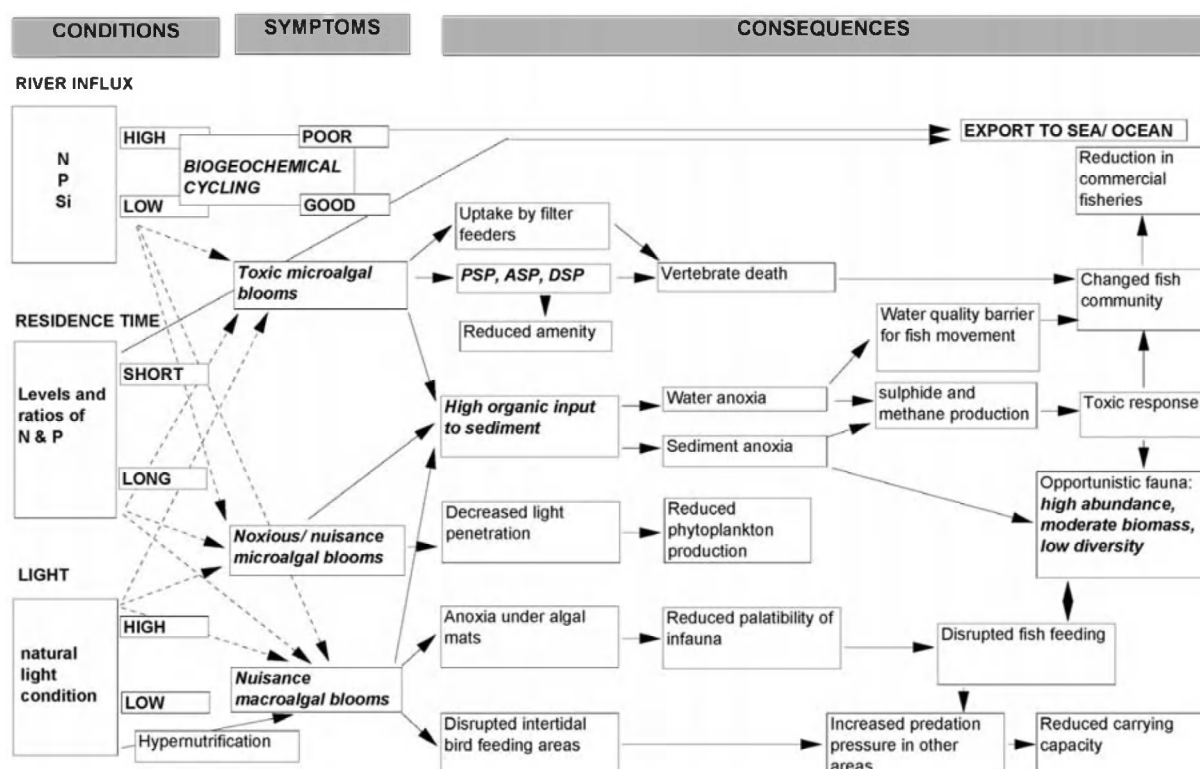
CONDITIONS

SYMPTOMS

CONSEQUENCES

RIVER INFLUX

N
P
Si

HIGH

LOW

BIOGEOCHEMICAL CYCLING

POOR

GOOD

EXPORT TO SEA/ OCEAN

Reduction in commercial fisheries

Uptake by filter feeders

Toxic microalgal blooms

PSP, ASP, DSP

Vertebrate death

Changed fish community

Reduced amenity

RESIDENCE TIME

Water quality barrier for fish movement

Levels and ratios of N & P

SHORT

High organic input to sediment

Water anoxia

sulphide and methane production

Toxic response

Sediment anoxia

LONG

Opportunistic fauna: high abundance, moderate biomass, low diversity

Noxious/ nuisance microalgal blooms

Decreased light penetration

Reduced phytoplankton production

LIGHT

natural light condition

HIGH

LOW

Nuisance macroalgal blooms

Anoxia under algal mats

Reduced palatibility of infauna

Disrupted fish feeding

Hypernutrification

Disrupted intertidal bird feeding areas

Increased predation pressure in other areas

Reduced carrying capacity